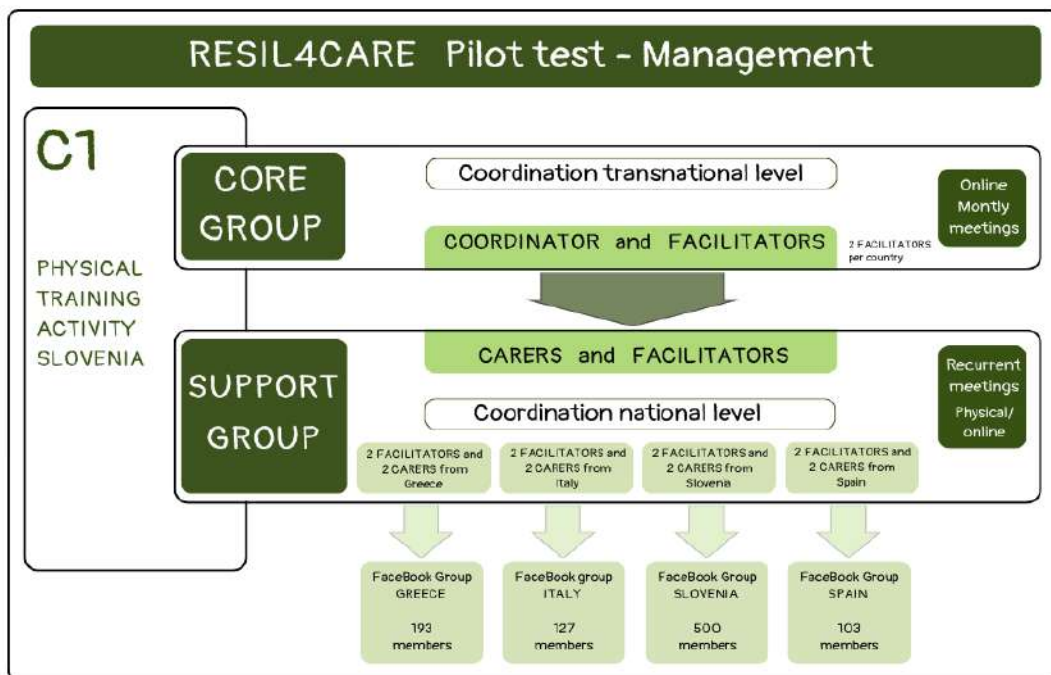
RESIL4CARE Pilot test - Management

C1

PHYSICAL TRAINING ACTIVITY SLOVENIA

CORE GROUP

Coordination transnational level

COORDINATOR and FACILITATORS

2 FACILITATORS per country

Online Montly meetings

CARERS and FACILITATORS

SUPPORT GROUP

Coordination national level

Recurrent meetings Physical/ online

2 FACILITATORS and 2 CARERS from Greece

2 FACILITATORS and 2 CARERS from Italy

2 FACILITATORS and 2 CARERS from Slovenia

2 FACILITATORS and 2 CARERS from Spain

FaceBook Group GREECE 193 members

FaceBook group ITALY 127 members

FaceBook Group SLOVENIA 500 members

FaceBook Group SPAIN 103 members